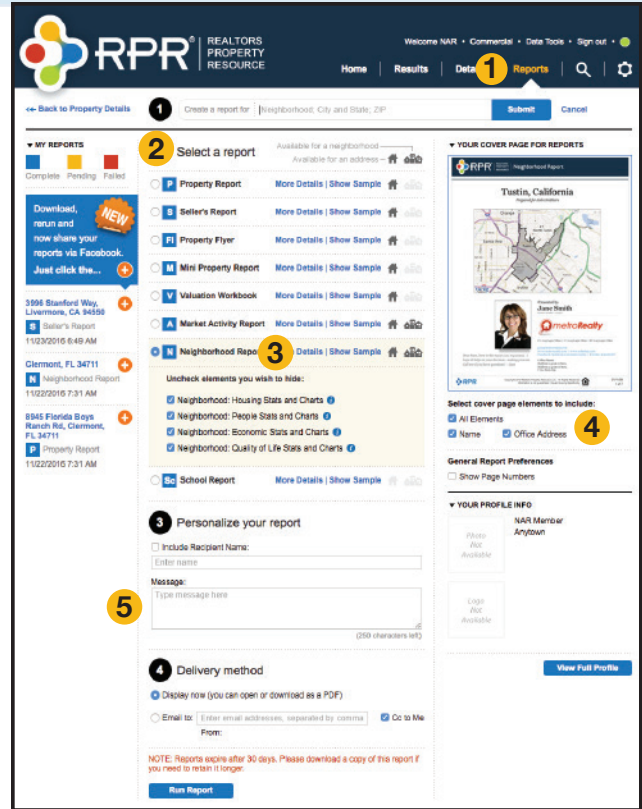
RPR® REALTORS PROPERTY RESOURCE

Welcome NAR • Commercial • Data Tools • Sign out •

Home | Results | Deta 1 | Reports

<< Back to Property Details

1 Create a report for: Neighborhood, City and State; ZIP Submit Cancel

▼ MY REPORTS

Complete Pending Failed

Download, rerun and now share your reports via Facebook. Just click the... NEW

3996 Stanford Way, Livermore, CA 94550
S Seller's Report
11/23/2016 6:49 AM

Clermont, FL 34711
N Neighborhood Report
11/22/2016 7:31 AM

8945 Florida Boys Ranch Rd, Clermont, FL 34711
P Property Report
11/22/2016 7:31 AM

2 Select a report

Available for a neighborhood
Available for an address

P Property Report More Details | Show Sample
S Seller's Report More Details | Show Sample
FI Property Flyer More Details | Show Sample
M Mini Property Report More Details | Show Sample
V Valuation Workbook More Details | Show Sample
A Market Activity Report More Details | Show Sample
N Neighborhood Report 3 Details | Show Sample

Uncheck elements you wish to hide:
Neighborhood: Housing Stats and Charts
Neighborhood: People Stats and Charts
Neighborhood: Economic Stats and Charts
Neighborhood: Quality of Life Stats and Charts

Sc School Report More Details | Show Sample

3 Personalize your report

Include Recipient Name:
Enter name

Message:
5
Type message here
(250 characters left)

4 Delivery method

Display now (you can open or download as a PDF)

Email to: Enter email addresses, separated by comma Cc to Me
From:

NOTE: Reports expire after 30 days. Please download a copy of this report if you need to retain it longer.

Run Report

▼ YOUR COVER PAGE FOR REPORTS

RPR Neighborhood Report
Tustin, California
Presented by
Jane Smith
metroRealty

Select cover page elements to include:
All Elements
Name Office Address 4

General Report Preferences
Show Page Numbers

▼ YOUR PROFILE INFO

Photo Not Available

NAR Member
Anytown

Logo Not Available

View Full Profile